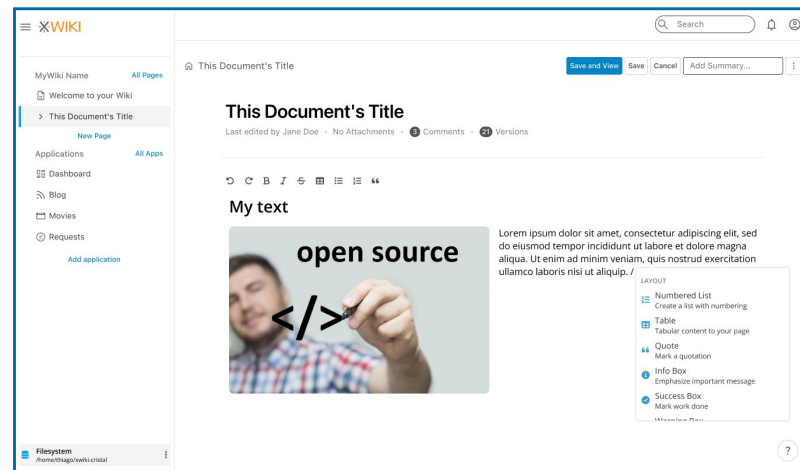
XWIKI

Search

MyWiki Name All Pages
Welcome to your Wiki
This Document's Title
New Page
Applications All Apps
Dashboard
Blog
Movies
Requests
Add application

Filesystem
/home/thiago/xwiki-cristal

This Document's Title

Save and View Save Cancel Add Summary...

This Document's Title
Last edited by Jane Doe · No Attachments · 3 Comments · 21 Versions

My text

open source
</>

Lorem ipsum dolor sit amet, consectetur adipiscing elit, sed do eiusmod tempor incididunt ut labore et dolore magna aliqua. Ut enim ad minim veniam, quis nostrud exercitation ullamco laboris nisi ut aliquip. /

LAYOUT
Numbered List
Create a list with numbering
Table
Tabular content to your page
Quote
Mark a quotation
Info Box
Emphasize important message
Success Box
Mark work done
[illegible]

?